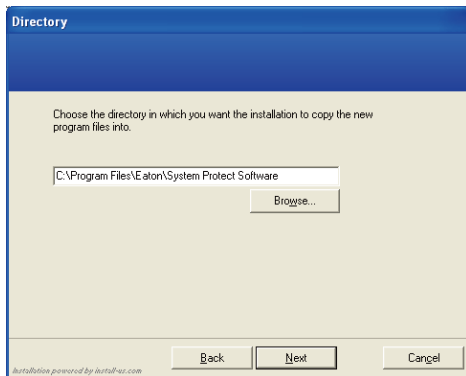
Directory

Choose the directory in which you want the installation to copy the new program files into.

C:\Program Files\Eaton\System Protect Software

Browse...

Installation powered by install-us.com

Back

Next

Cancel